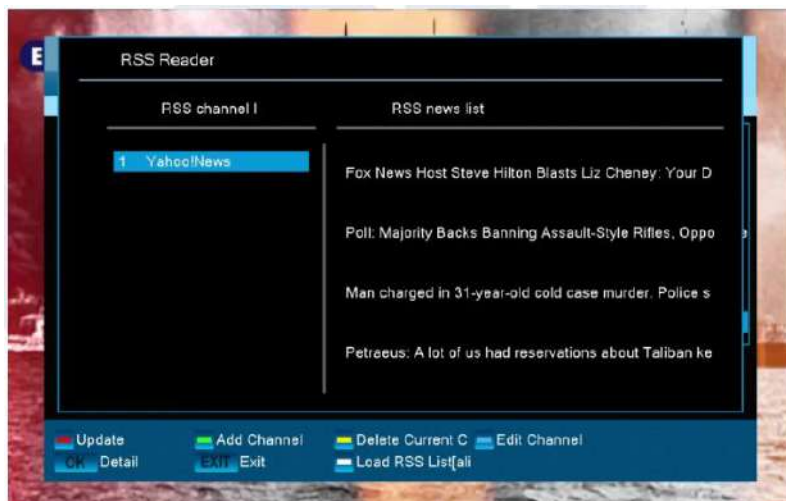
RSS Reader

RSS channel l

RSS news list

1 Yahoo!News

Fox News Host Steve Hilton Blasts Liz Cheney: Your D

Poll: Majority Backs Banning Assault-Style Rifles, Oppo

Man charged in 31-year-old cold case murder. Police s

Petraeus: A lot of us had reservations about Taliban ke

Update
Add Channel
Delete Current C
Edit Channel
OK Detail
EXIT Exit
Load RSS List[ali